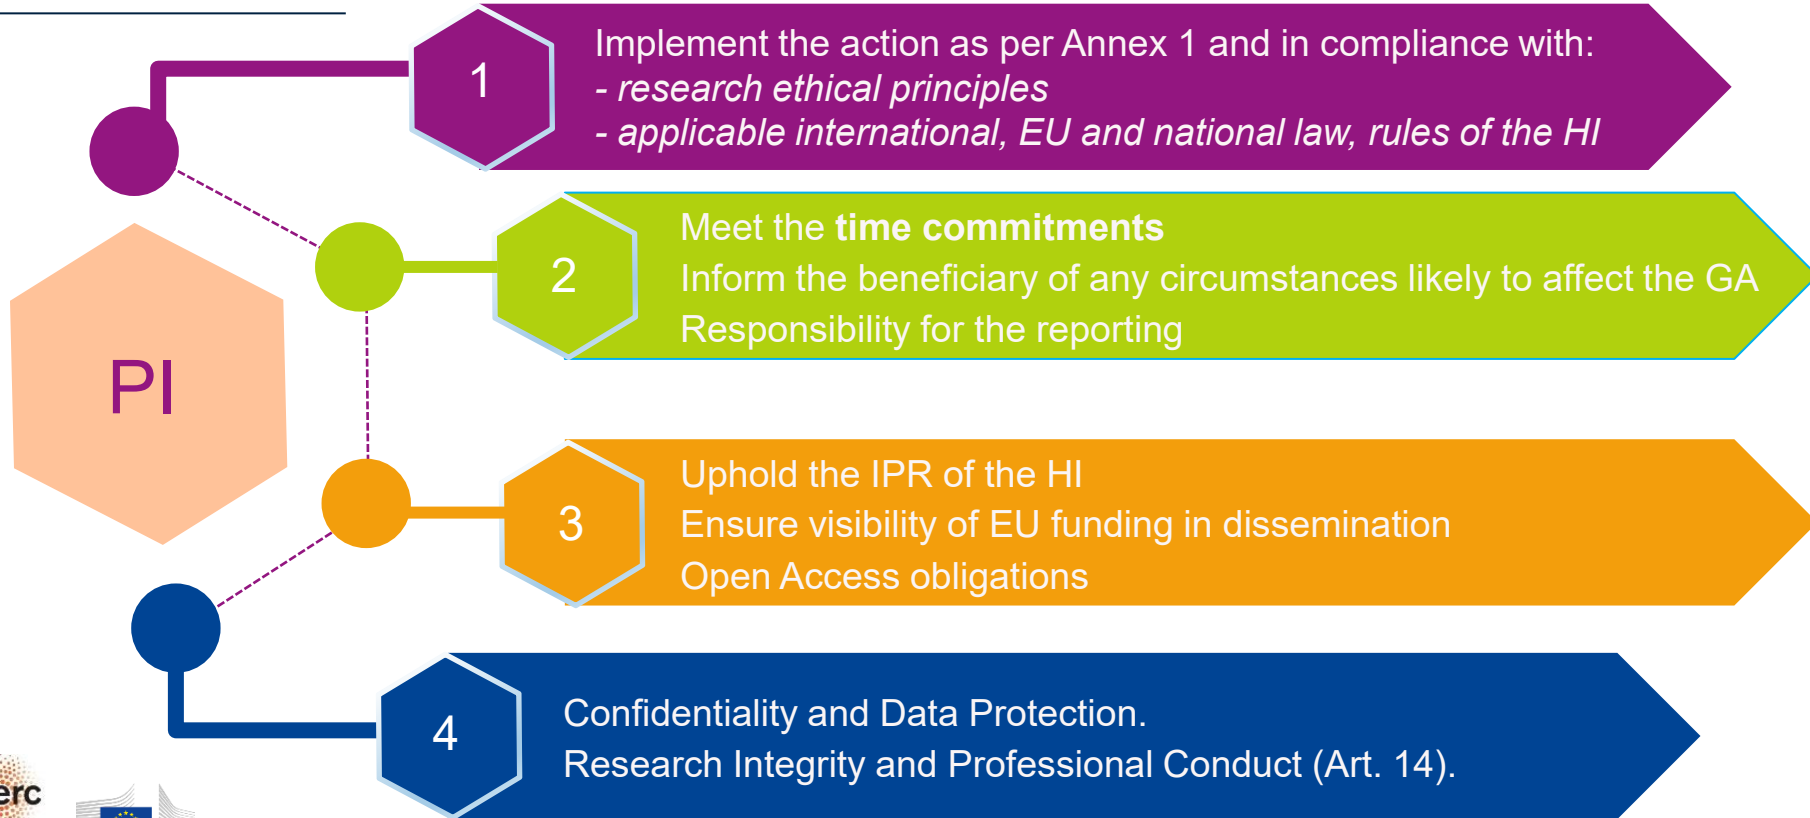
PI

1

Implement the action as per Annex 1 and in compliance with:
- *research ethical principles*
- *applicable international, EU and national law, rules of the HI*

2

Meet the **time commitments**
Inform the beneficiary of any circumstances likely to affect the GA
Responsibility for the reporting

3

Uphold the IPR of the HI
Ensure visibility of EU funding in dissemination
Open Access obligations

4

Confidentiality and Data Protection.
Research Integrity and Professional Conduct (Art. 14).

erc